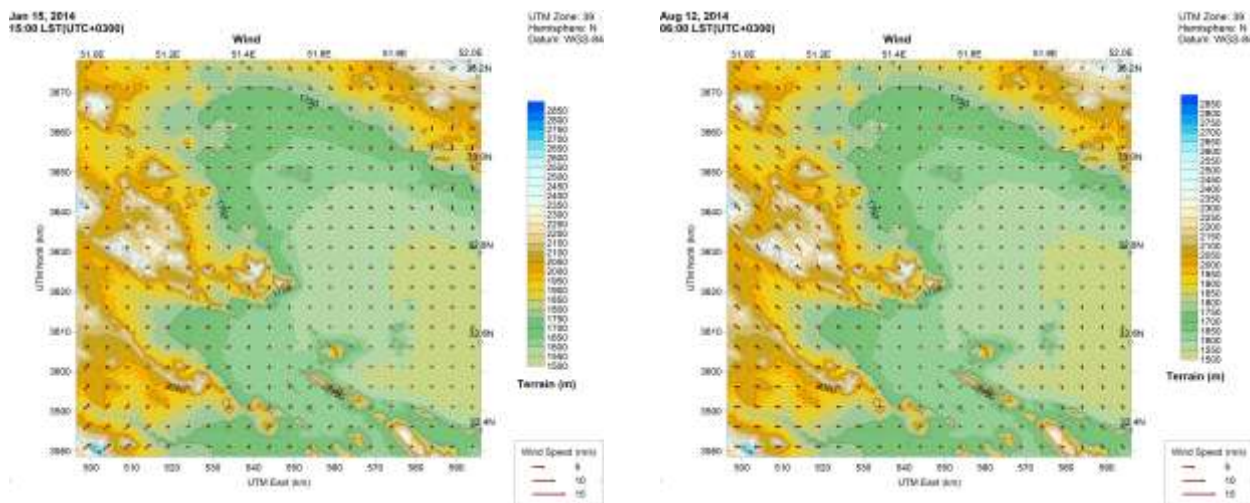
Jan 15, 2014
15:00 LST(UTC+0300)

Wind

UTM Zone: 39
Hemisphere: N
Datum: WGS-84

51.0E 51.2E 51.4E 51.6E 51.8E 52.0E

36.2N
36.0N
32.8N
32.6N
32.4N

3670
3660
3650
3640
3630
3620
3610
3600
3590
3580

UTM North (km)

500 510 520 530 540 550 560 570 580 590

UTM East (km)

2850
2800
2750
2700
2650
2600
2550
2500
2450
2400
2350
2300
2250
2200
2150
2100
2050
2000
1950
1900
1850
1800
1750
1700
1650
1600
1550

Terrain (m)

Wind Speed (m/s)
5
10
15

Aug 12, 2014
06:00 LST(UTC+0300)

Wind

UTM Zone: 39
Hemisphere: N
Datum: WGS-84

51.0E 51.2E 51.4E 51.6E 51.8E 52.0E

36.2N
36.0N
32.8N
32.6N
32.4N

3670
3660
3650
3640
3630
3620
3610
3600
3590
3580

UTM North (km)

500 510 520 530 540 550 560 570 580 590

UTM East (km)

2850
2800
2750
2700
2650
2600
2550
2500
2450
2400
2350
2300
2250
2200
2150
2100
2050
2000
1950
1900
1850
1800
1750
1700
1650
1600
1550

Terrain (m)

Wind Speed (m/s)
5
10
15